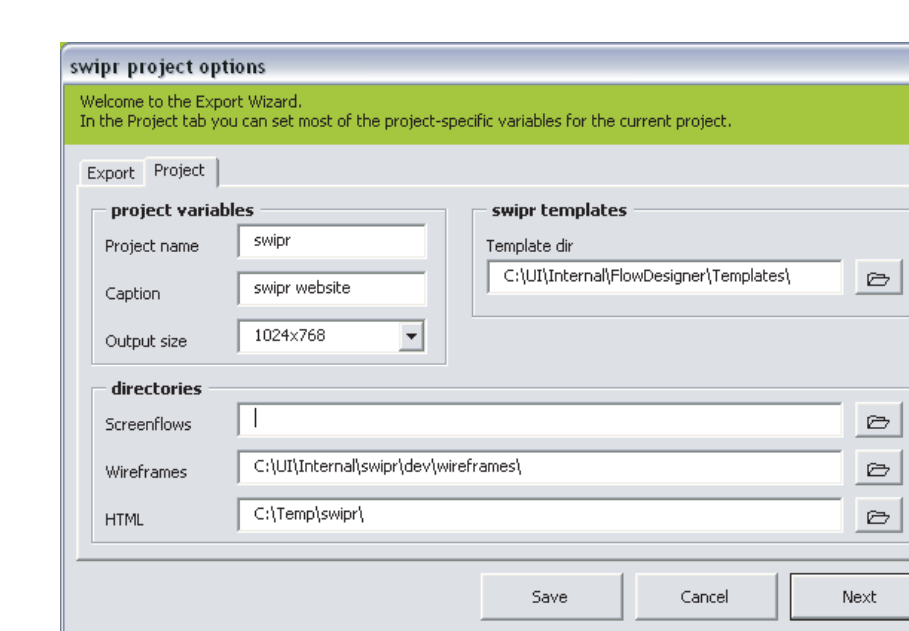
swipr project options

Welcome to the Export Wizard.
In the Project tab you can set most of the project-specific variables for the current project.

Export Project

project variables

Project name swipr

Caption swipr website

Output size 1024x768

swipr templates

Template dir

C:\UI\Internal\FlowDesigner\Templates\

directories

Screenflows

Wireframes C:\UI\Internal\swipr\dev\wireframes\

HTML C:\Temp\swipr\

Save Cancel Next